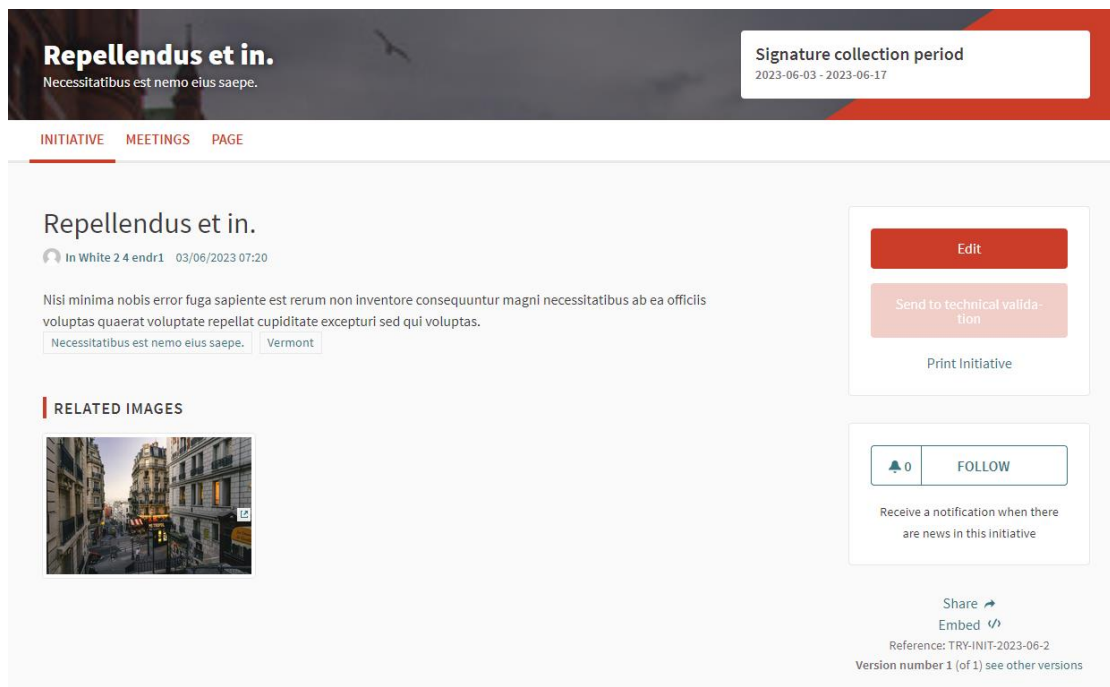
Repellendus et in.
Necessitatibus est nemo eius saepe.

Signature collection period
2023-06-03 - 2023-06-17

INITIATIVE MEETINGS PAGE

Repellendus et in.

In White 2 4 endr1 03/06/2023 07:20

Nisi minima nobis error fuga sapiente est rerum non inventore consequuntur magni necessitatibus ab ea officiis voluptas quaerat voluptate repellat cupiditate excepturi sed qui voluptas.

Necessitatibus est nemo eius saepe. Vermont

RELATED IMAGES

Edit

Send to technical validation

Print Initiative

0 FOLLOW

Receive a notification when there are news in this initiative

Share
Embed
Reference: TRY-INIT-2023-06-2
Version number 1 (of 1) see other versions